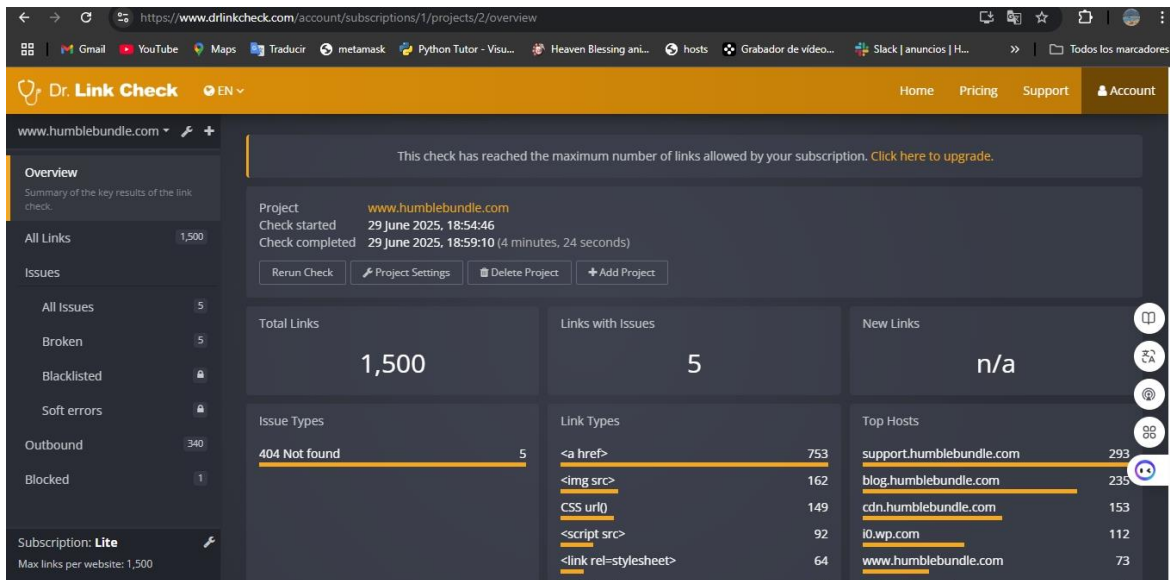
https://www.drlinkcheck.com/account/subscriptions/1/projects/2/overview

Gmail YouTube Maps Traducir metamask Python Tutor - Visu... Heaven Blessing ani... hosts Grabador de vídeo... Slack | anuncios | H... » Todos los marcadores

Dr. Link Check EN

Home Pricing Support Account

www.humblebundle.com

Overview
Summary of the key results of the link check.

All Links 1,500

Issues

All Issues 5

Broken 5

Blacklisted

Soft errors

Outbound 340

Blocked 1

Subscription: Lite
Max links per website: 1,500

This check has reached the maximum number of links allowed by your subscription. Click here to upgrade.

Project www.humblebundle.com
Check started 29 June 2025, 18:54:46
Check completed 29 June 2025, 18:59:10 (4 minutes, 24 seconds)

Rerun Check | Project Settings | Delete Project | + Add Project

Total Links
1,500

Links with Issues
5

New Links
n/a

Issue Types
404 Not found 5

Link Types
<a href> 753
<img src> 162
CSS url() 149
<script src> 92
<link rel=stylesheet> 64

Top Hosts
support.humblebundle.com 293
blog.humblebundle.com 235
cdn.humblebundle.com 153
i0.wp.com 112
www.humblebundle.com 73